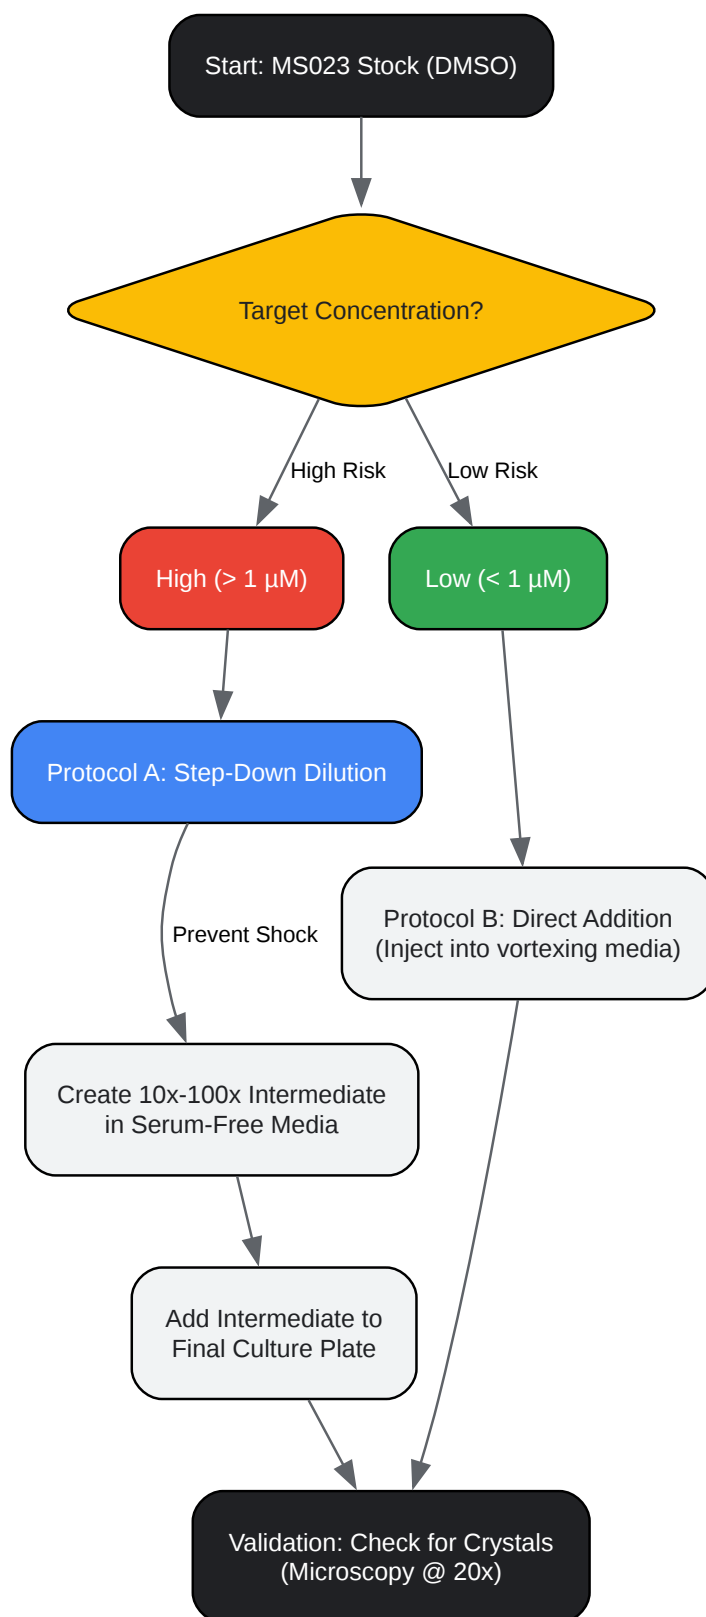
Start: MS023 Stock (DMSO)

Target Concentration?

High Risk

Low Risk

High (> 1 µM)

Low (< 1 µM)

Protocol A: Step-Down Dilution

Prevent Shock

Protocol B: Direct Addition
(Inject into vortexing media)

Create 10x-100x Intermediate
in Serum-Free Media

Add Intermediate to
Final Culture Plate

Validation: Check for Crystals
(Microscopy @ 20x)